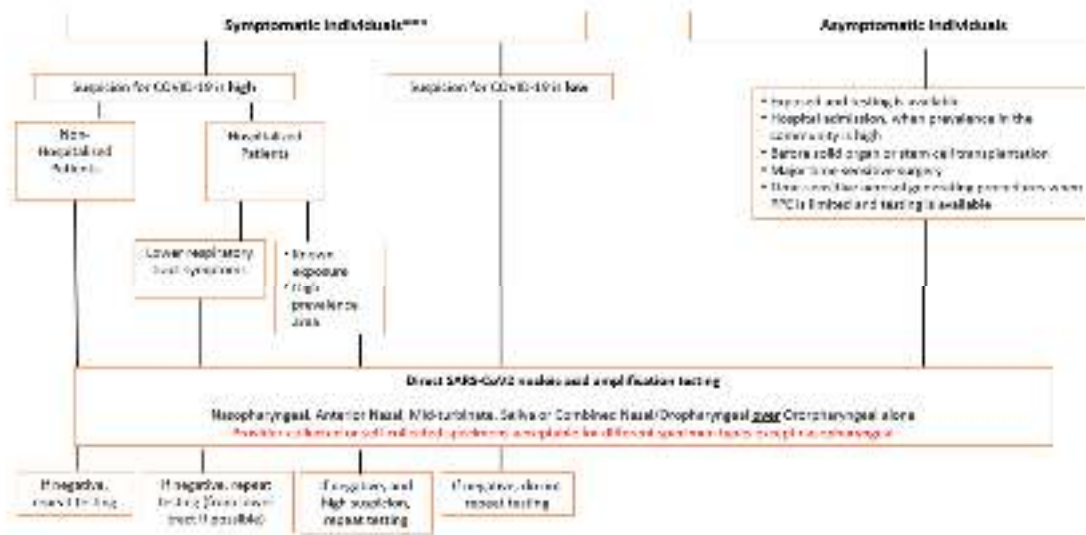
Symptomatic individuals****

Asymptomatic individuals

Suspicion for COVID-19 is high

Suspicion for COVID-19 is low

• Exposed and testing is available
• Hospital admission, when prevalence in the community is high
• Before solid organ or stem cell transplantation
• Major time-sensitive surgery
• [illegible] procedures when PPE is limited and testing is available

Non-Hospitalized Patients

Hospitalized Patients

Lower respiratory tract symptoms

• Known exposure
• High prevalence area

Direct SARS-CoV-2 nucleic acid amplification testing

Nasopharyngeal, Anterior Nasal, Mid-turbinate, Saliva or Combined Nasal/Oropharyngeal over Oropharyngeal alone

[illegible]

If negative, cease testing

If negative, repeat testing (from lower tract if possible)

If negative and high suspicion, repeat testing

If negative, do not repeat testing